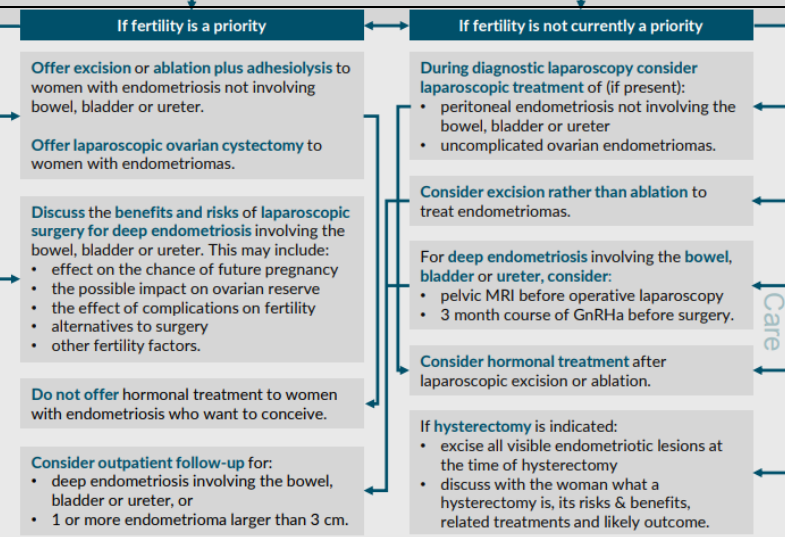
If fertility is a priority

Offer excision or ablation plus adhesiolysis to women with endometriosis not involving bowel, bladder or ureter.

Offer laparoscopic ovarian cystectomy to women with endometriomas.

Discuss the benefits and risks of laparoscopic surgery for deep endometriosis involving the bowel, bladder or ureter. This may include:
• effect on the chance of future pregnancy
• the possible impact on ovarian reserve
• the effect of complications on fertility
• alternatives to surgery
• other fertility factors.

Do not offer hormonal treatment to women with endometriosis who want to conceive.

Consider outpatient follow-up for:
• deep endometriosis involving the bowel, bladder or ureter, or
• 1 or more endometrioma larger than 3 cm.

If fertility is not currently a priority

During diagnostic laparoscopy consider laparoscopic treatment of (if present):
• peritoneal endometriosis not involving the bowel, bladder or ureter
• uncomplicated ovarian endometriomas.

Consider excision rather than ablation to treat endometriomas.

For deep endometriosis involving the bowel, bladder or ureter, consider:
• pelvic MRI before operative laparoscopy
• 3 month course of GnRHa before surgery.

Consider hormonal treatment after laparoscopic excision or ablation.

If hysterectomy is indicated:
• excise all visible endometriotic lesions at the time of hysterectomy
• discuss with the woman what a hysterectomy is, its risks & benefits, related treatments and likely outcome.

Care